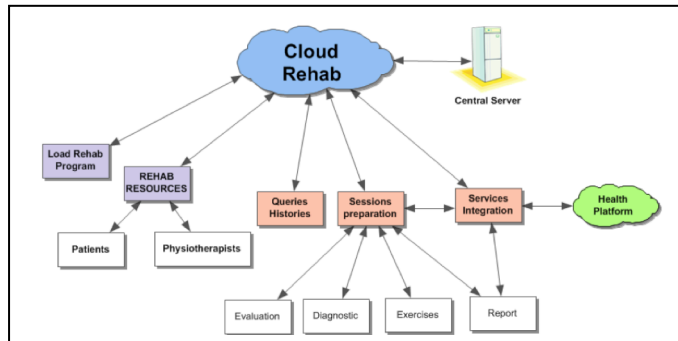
Cloud Rehab

Central Server

Load Rehab Program

REHAB RESOURCES

Patients

Physiotherapists

Queries Histories

Sessions preparation

Services Integration

Health Platform

Evaluation

Diagnostic

Exercises

Report